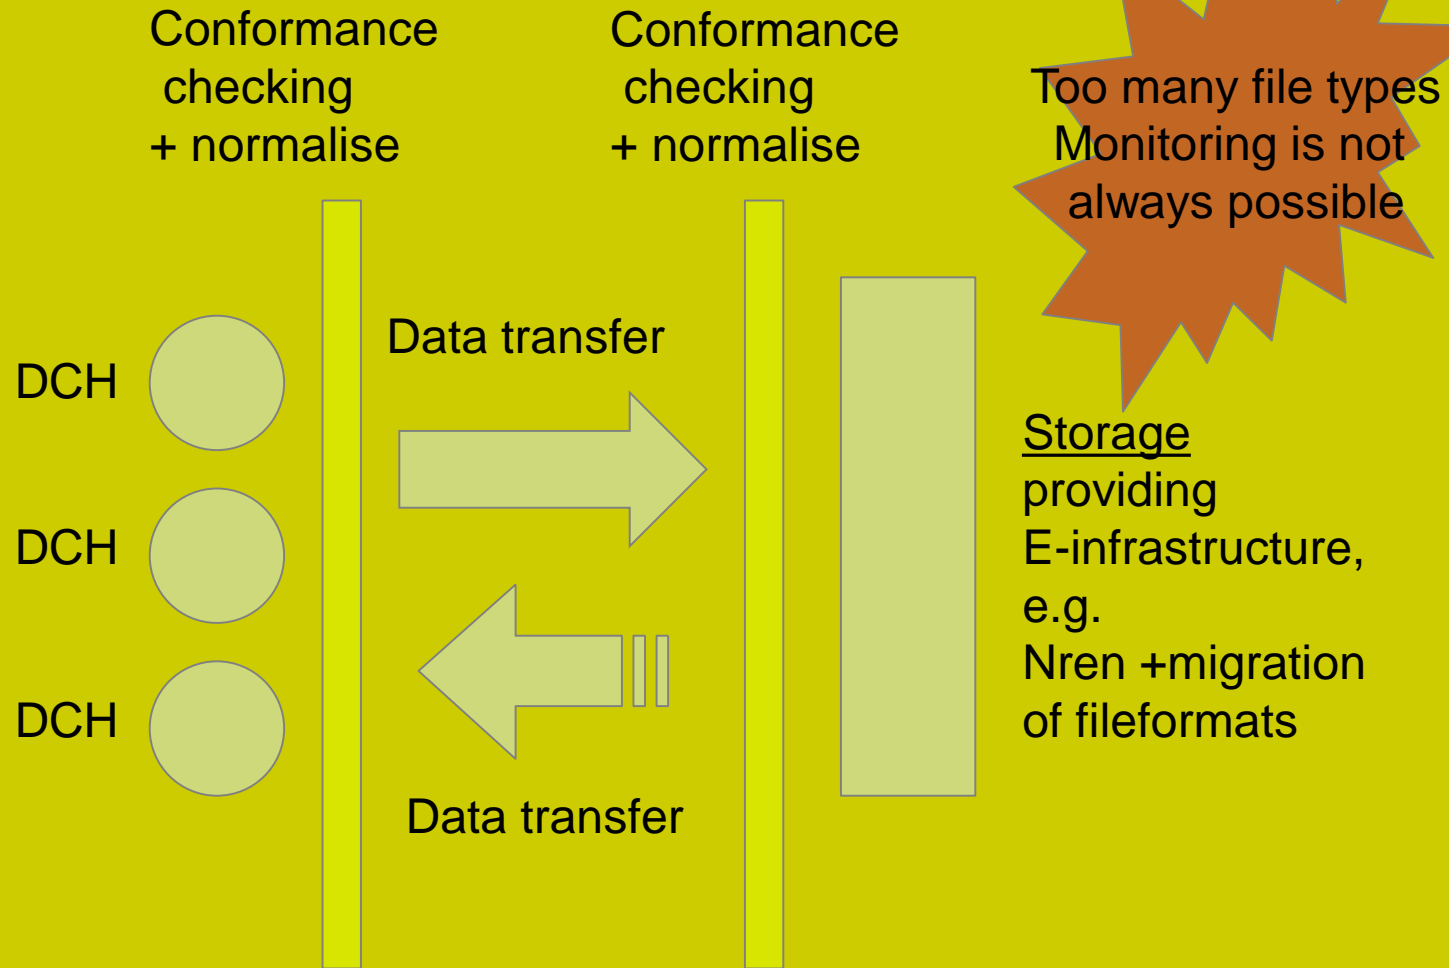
Conformance checking + normalise

Conformance checking + normalise

Too many file types
Monitoring is not always possible

DCH

DCH

DCH

Data transfer

Data transfer

Storage providing E-infrastructure, e.g. Nren +migration of fileformats